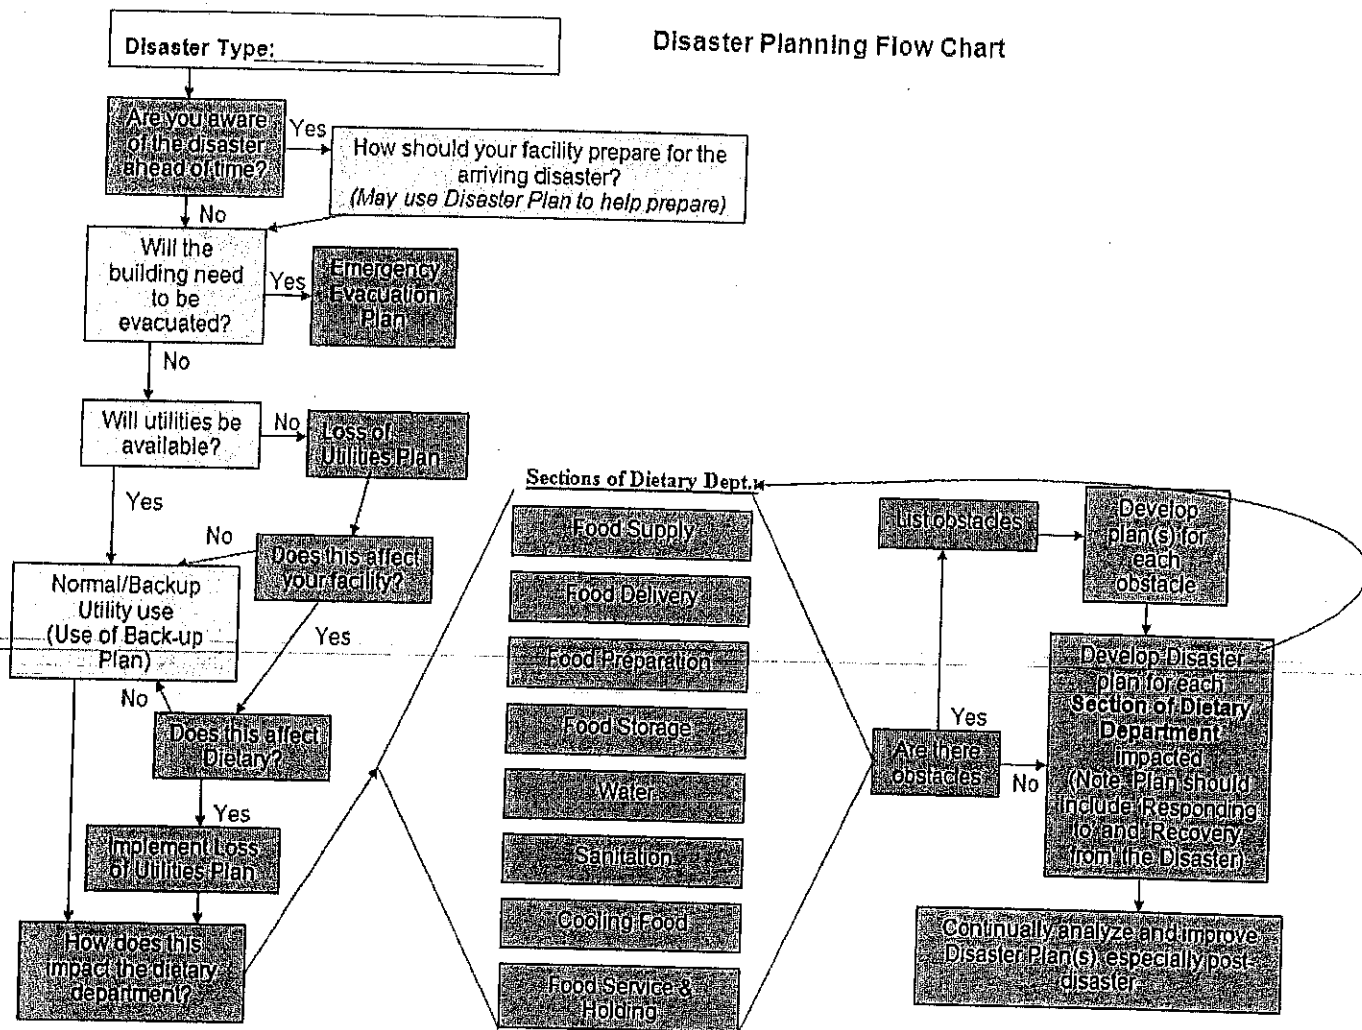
Disaster Type: ______

Disaster Planning Flow Chart

Are you aware of the disaster ahead of time?

Yes

How should your facility prepare for the arriving disaster? (May use Disaster Plan to help prepare)

No

Will the building need to be evacuated?

Yes

Emergency Evacuation Plan

No

Will utilities be available?

No

Loss of Utilities Plan

Yes

No

Does this affect your facility?

Normal/Backup Utility use (Use of Back-up Plan)

Yes

No

Does this affect Dietary?

Yes

Implement Loss of Utilities Plan

How does this impact the dietary department?

Sections of Dietary Dept.

Food Supply

Food Delivery

Food Preparation

Food Storage

Water

Sanitation

Cooling Food

Food Service & Holding

List obstacles

Develop plan(s) for each obstacle

Develop Disaster plan for each Section of Dietary Department impacted (Note: Plan should include Responding to and Recovery from the Disaster)

Yes

Are there obstacles

No

Continually analyze and improve Disaster Plan(s) especially post-disaster